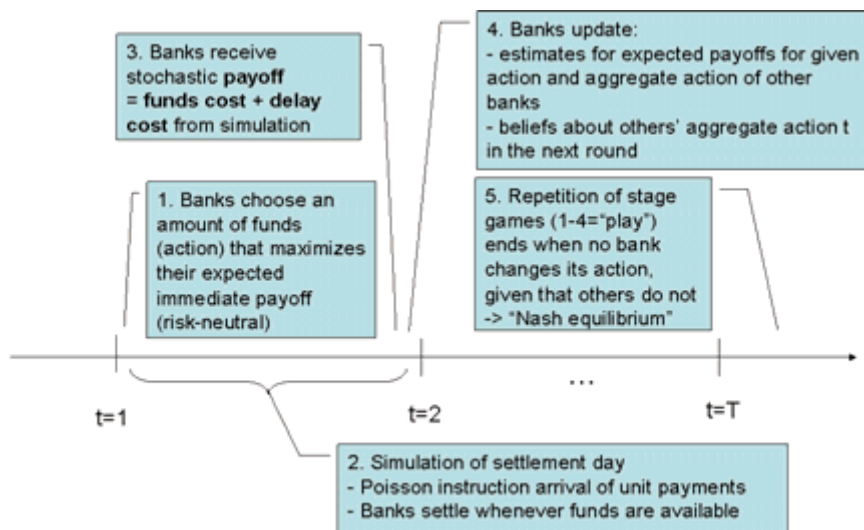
3. Banks receive stochastic **payoff = funds cost + delay cost** from simulation

4. Banks update:
- estimates for expected payoffs for given action and aggregate action of other banks
- beliefs about others' aggregate action t in the next round

1. Banks choose an amount of funds (action) that maximizes their expected immediate payoff (risk-neutral)

5. Repetition of stage games (1-4="play") ends when no bank changes its action, given that others do not -> "Nash equilibrium"

...

t=1

t=2

t=T

2. Simulation of settlement day
- Poisson instruction arrival of unit payments
- Banks settle whenever funds are available